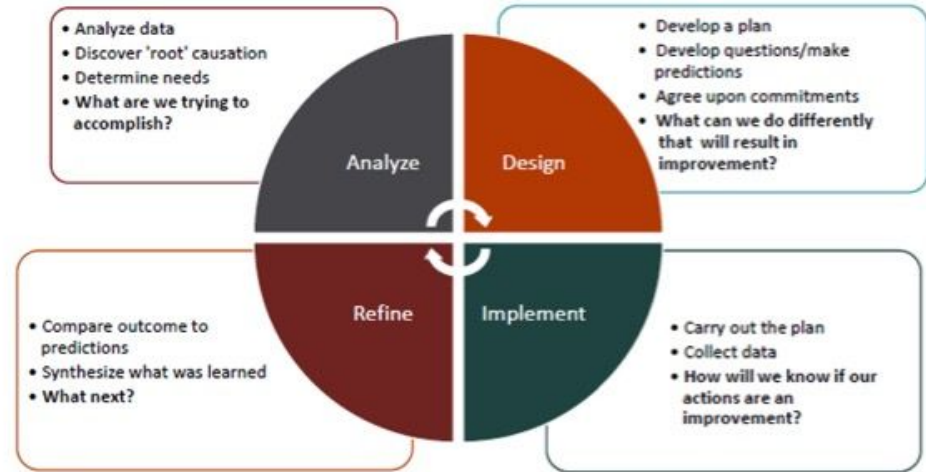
- Analyze data
- Discover 'root' causation
- Determine needs
- **What are we trying to accomplish?**

Analyze

- Develop a plan
- Develop questions/make predictions
- Agree upon commitments
- **What can we do differently that will result in improvement?**

Design

Refine

- Compare outcome to predictions
- Synthesize what was learned
- **What next?**

Implement

- Carry out the plan
- Collect data
- **How will we know if our actions are an improvement?**